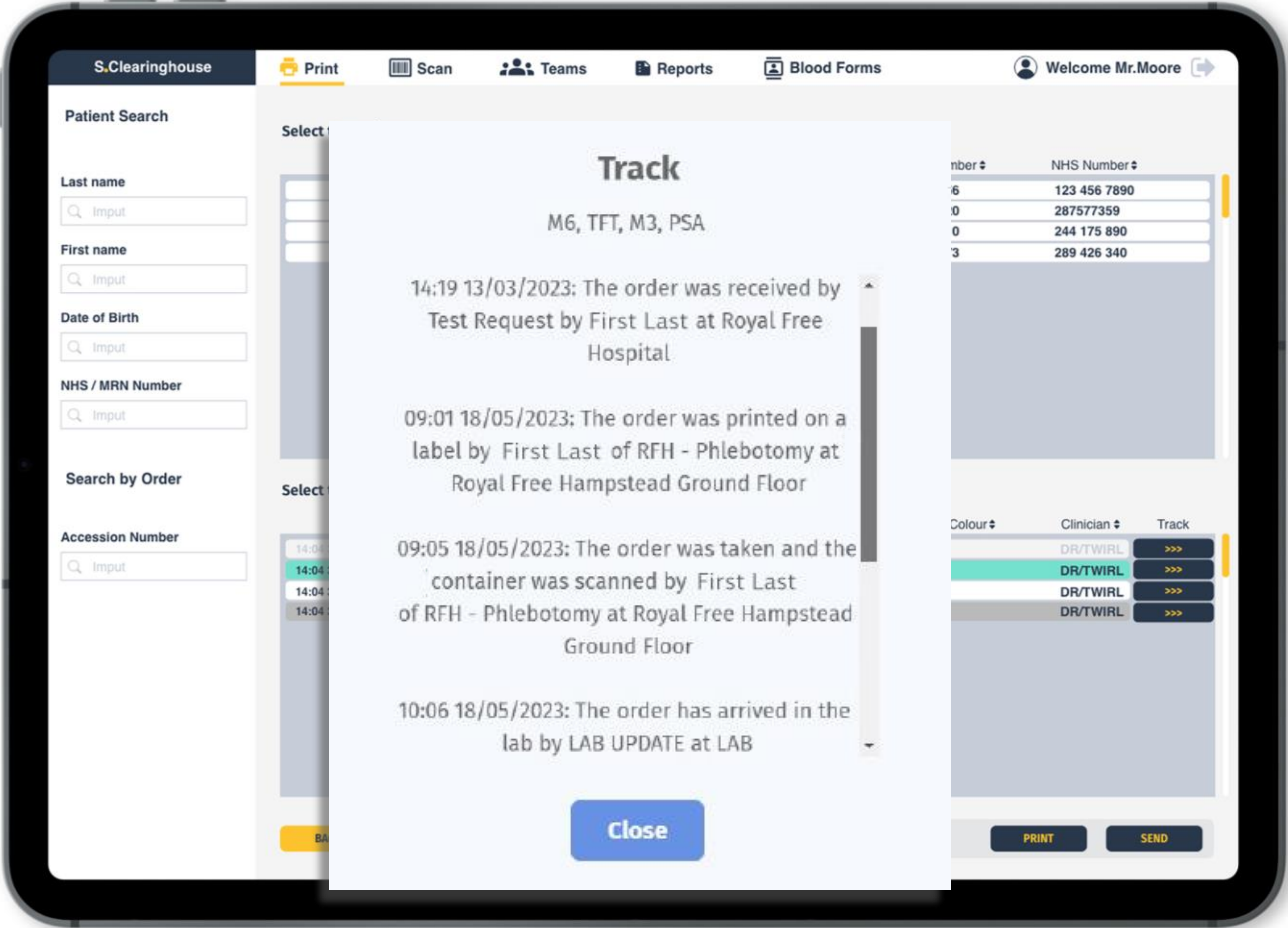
S.Clearinghouse

Print Scan Teams Reports Blood Forms Welcome Mr.Moore

Patient Search

Last name
Imput

First name
Imput

Date of Birth
Imput

NHS / MRN Number
Imput

Search by Order

Accession Number
Imput

Select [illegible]

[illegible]mber NHS Number
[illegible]6 123 456 7890
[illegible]0 287577359
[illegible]0 244 175 890
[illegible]3 289 426 340

Select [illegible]

Colour Clinician Track
14:04 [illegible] DR/TWIRL >>>
14:04 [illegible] DR/TWIRL >>>
14:04 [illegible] DR/TWIRL >>>
14:04 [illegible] DR/TWIRL >>>

BA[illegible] PRINT SEND

Track

M6, TFT, M3, PSA

14:19 13/03/2023: The order was received by Test Request by First Last at Royal Free Hospital

09:01 18/05/2023: The order was printed on a label by First Last of RFH - Phlebotomy at Royal Free Hampstead Ground Floor

09:05 18/05/2023: The order was taken and the container was scanned by First Last of RFH - Phlebotomy at Royal Free Hampstead Ground Floor

10:06 18/05/2023: The order has arrived in the lab by LAB UPDATE at LAB

Close